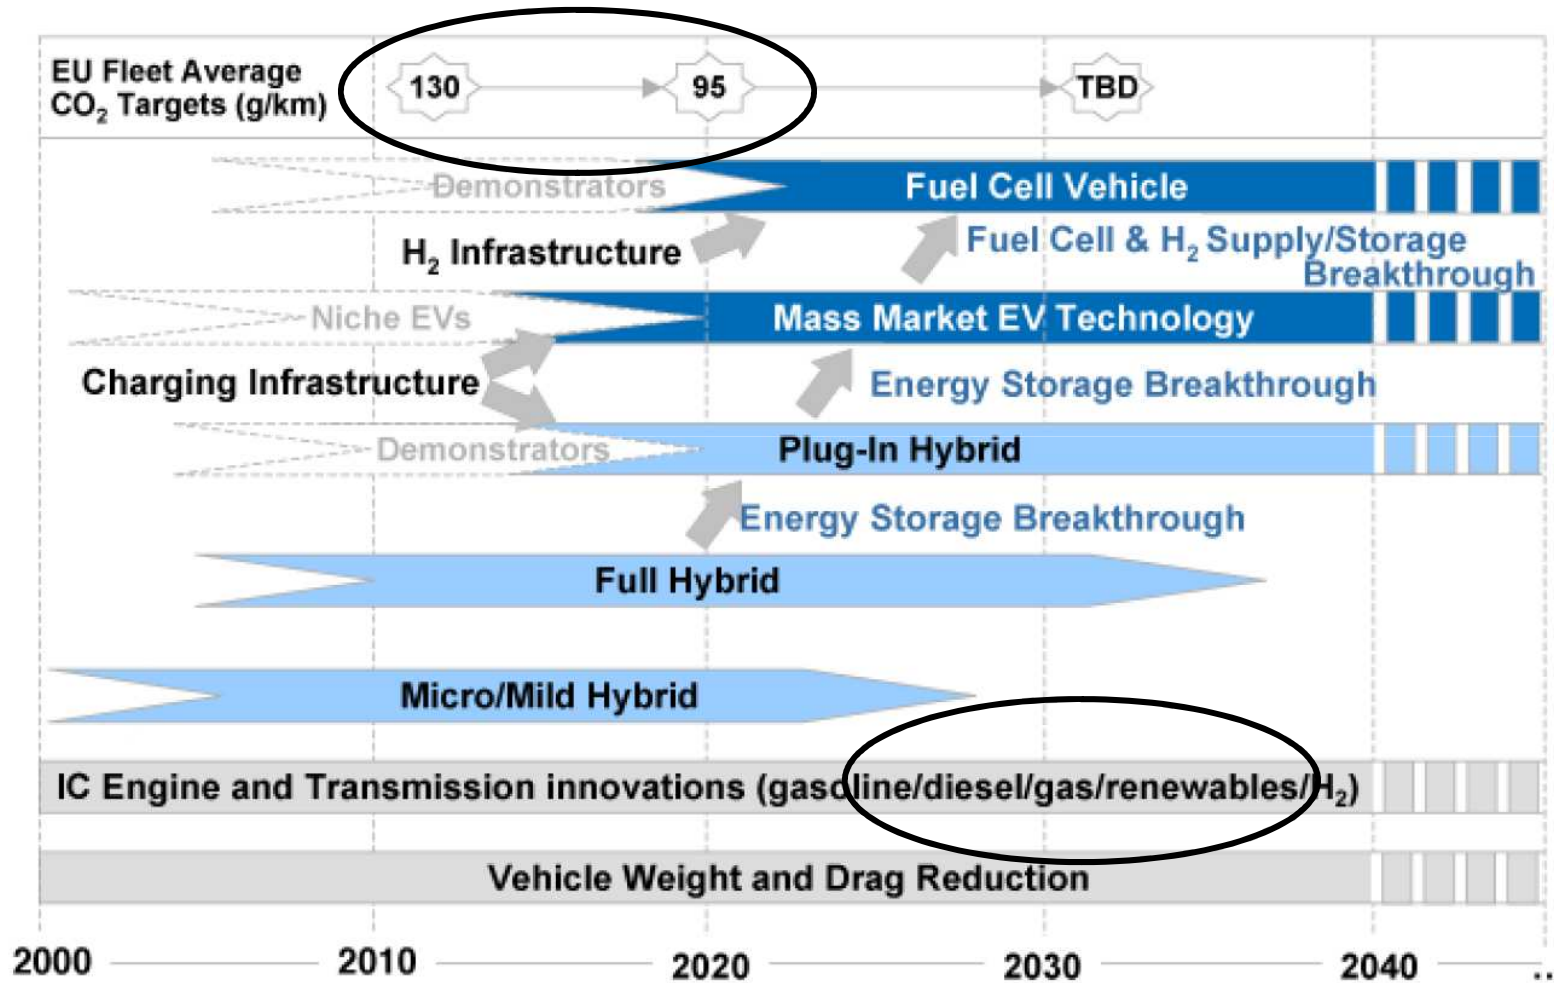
EU Fleet Average $CO_2$ Targets (g/km)

130

95

TBD

Demonstrators

Fuel Cell Vehicle

$H_2$ Infrastructure

Fuel Cell & $H_2$ Supply/Storage Breakthrough

Niche EVs

Mass Market EV Technology

Charging Infrastructure

Energy Storage Breakthrough

Demonstrators

Plug-In Hybrid

Energy Storage Breakthrough

Full Hybrid

Micro/Mild Hybrid

IC Engine and Transmission innovations (gasoline/diesel/gas/renewables/$H_2$)

Vehicle Weight and Drag Reduction

2000

2010

2020

2030

2040